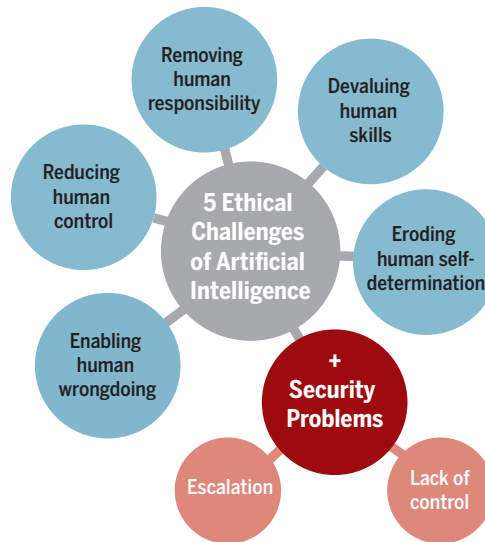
5 Ethical Challenges of Artificial Intelligence

Removing human responsibility

Devaluing human skills

Reducing human control

Eroding human self-determination

Enabling human wrongdoing

+ Security Problems

Escalation

Lack of control